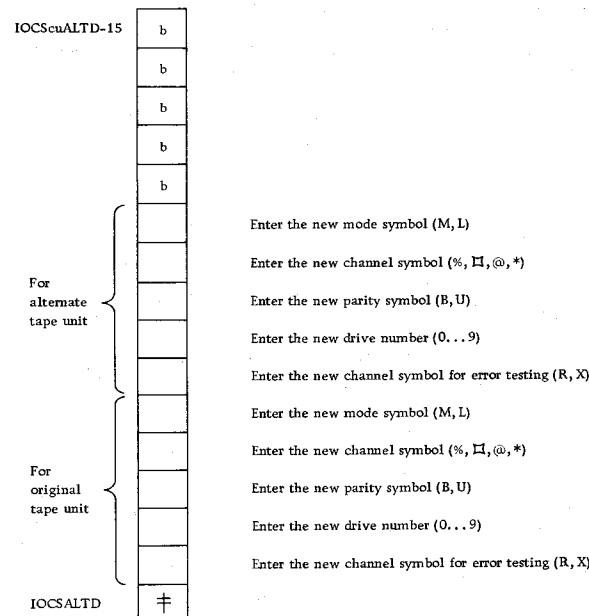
IOCScuALTD-15

b

b

b

b

b

For alternate tape unit

Enter the new mode symbol (M, L)

Enter the new channel symbol (%, ⌑, @, *)

Enter the new parity symbol (B, U)

Enter the new drive number (0...9)

Enter the new channel symbol for error testing (R, X)

For original tape unit

Enter the new mode symbol (M, L)

Enter the new channel symbol (%, ⌑, @, *)

Enter the new parity symbol (B, U)

Enter the new drive number (0...9)

Enter the new channel symbol for error testing (R, X)

IOCSALTD

‡